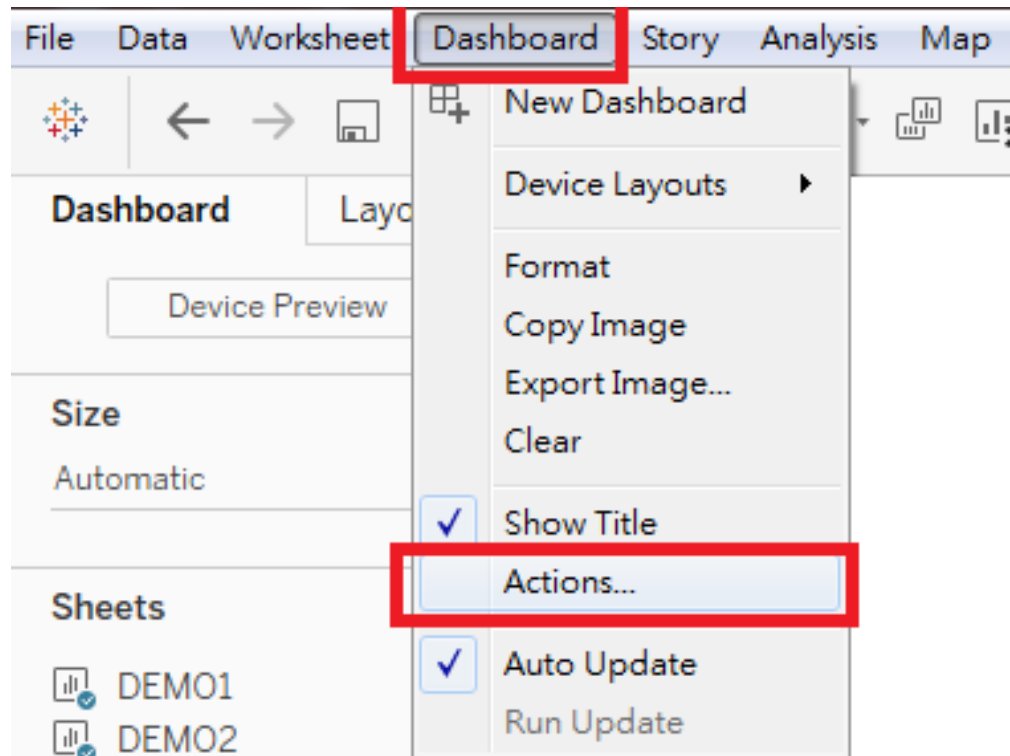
File Data Worksheet Dashboard Story Analysis Map

Dashboard Layo

Device Preview

Size

Automatic

Sheets

DEMO1

DEMO2

New Dashboard

Device Layouts

Format

Copy Image

Export Image...

Clear

Show Title

Actions...

Auto Update

Run Update